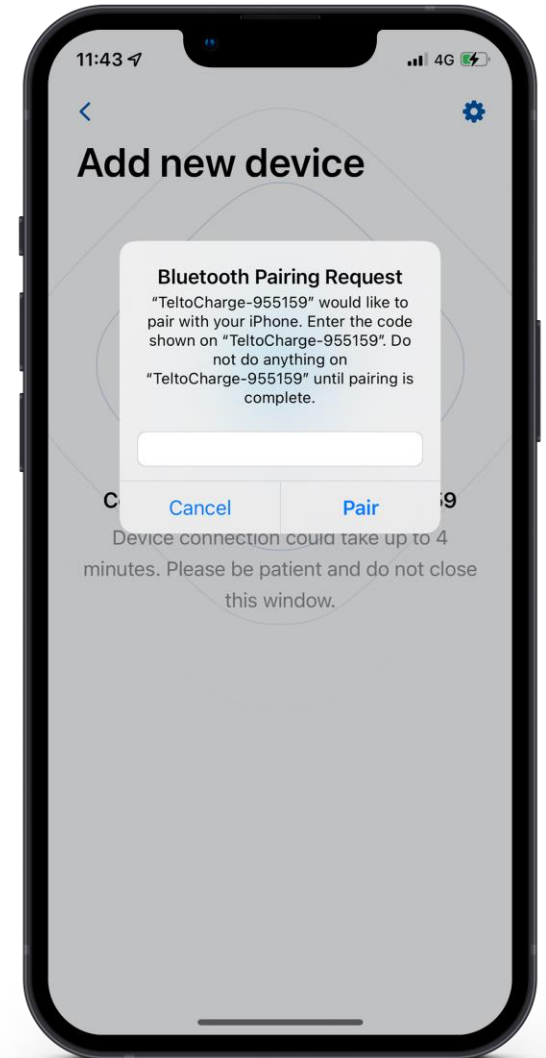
11:43

4G

<

Add new device

Bluetooth Pairing Request

"TeltoCharge-955159" would like to pair with your iPhone. Enter the code shown on "TeltoCharge-955159". Do not do anything on "TeltoCharge-955159" until pairing is complete.

Cancel

Pair

C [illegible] 59

Device connection could take up to 4 minutes. Please be patient and do not close this window.